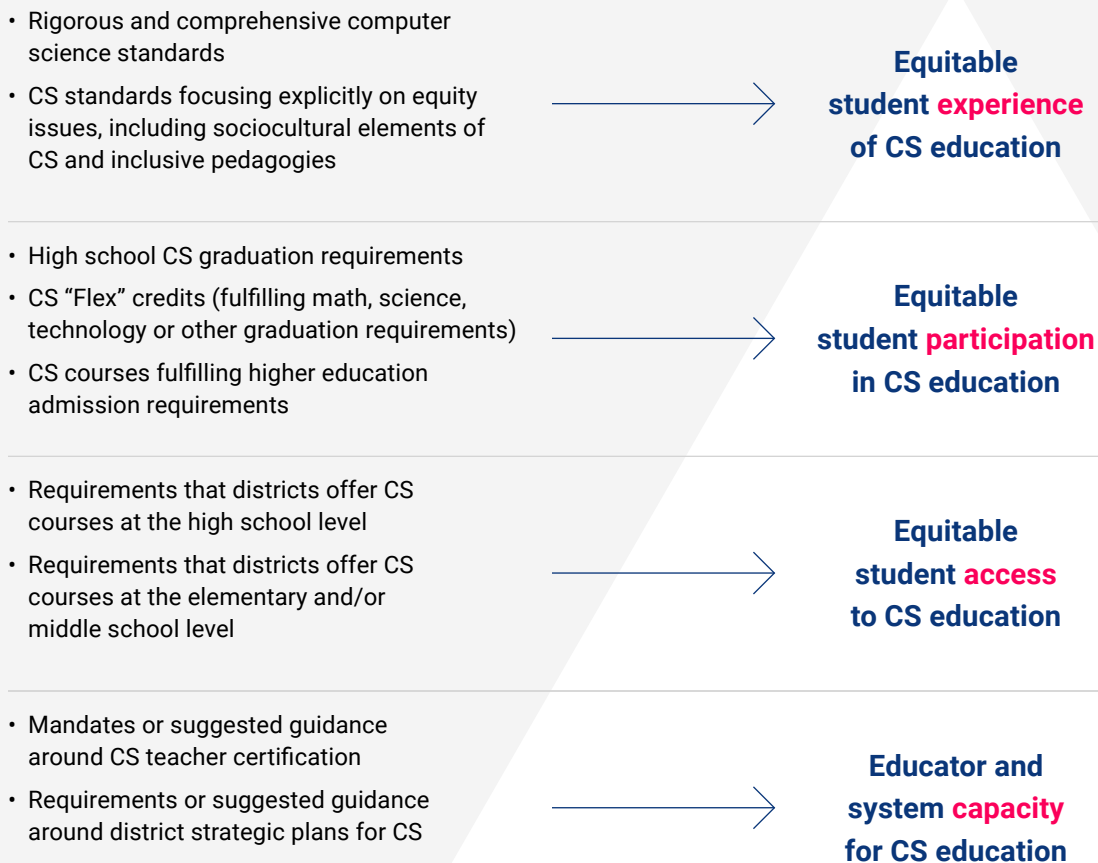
• Rigorous and comprehensive computer science standards
• CS standards focusing explicitly on equity issues, including sociocultural elements of CS and inclusive pedagogies

Equitable student experience of CS education

• High school CS graduation requirements
• CS “Flex” credits (fulfilling math, science, technology or other graduation requirements)
• CS courses fulfilling higher education admission requirements

Equitable student participation in CS education

• Requirements that districts offer CS courses at the high school level
• Requirements that districts offer CS courses at the elementary and/or middle school level

Equitable student access to CS education

• Mandates or suggested guidance around CS teacher certification
• Requirements or suggested guidance around district strategic plans for CS

Educator and system capacity for CS education